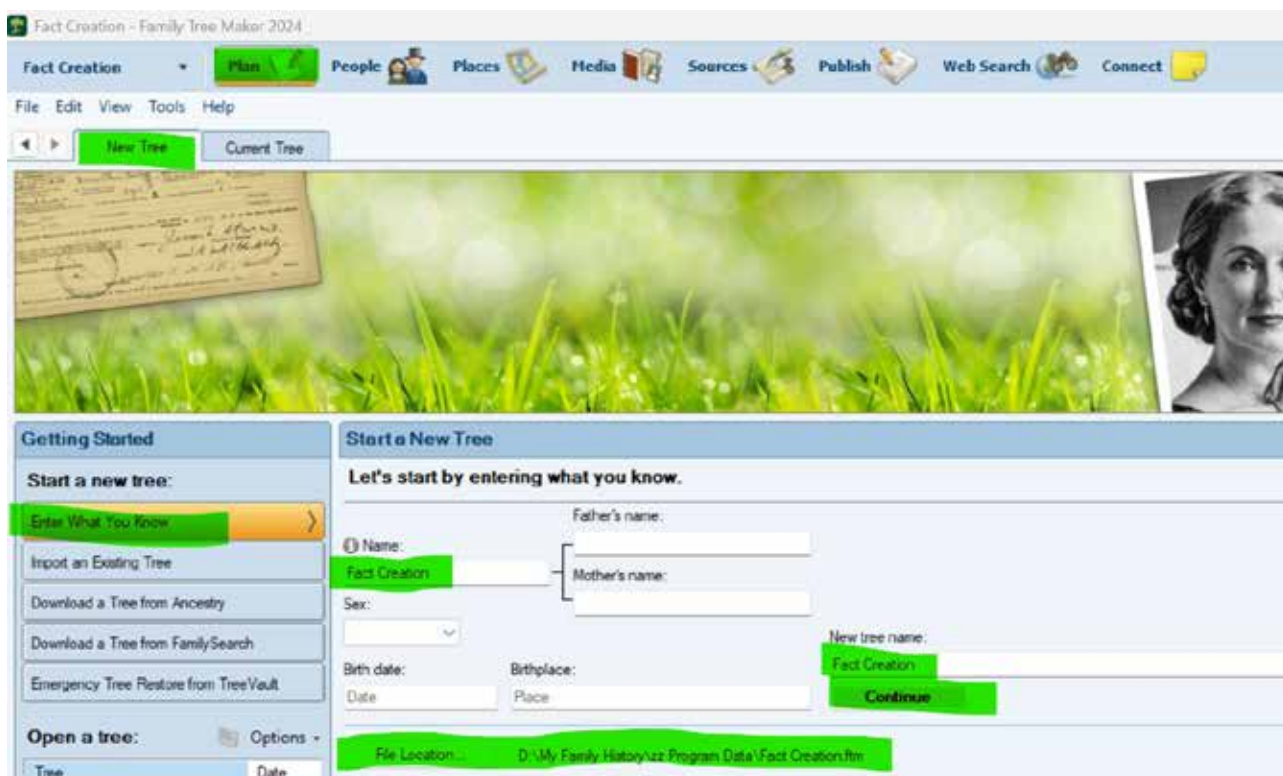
Fact Creation - Family Tree Maker 2024

Fact Creation Plan People Places Media Sources Publish Web Search Connect

File Edit View Tools Help

New Tree Current Tree

Getting Started

Start a new tree:

Enter What You Know

Import an Existing Tree

Download a Tree from Ancestry

Download a Tree from FamilySearch

Emergency Tree Restore from TreeVault

Open a tree: Options

Tree Date

Start a New Tree

Let's start by entering what you know.

Name:
Fact Creation

Father's name:

Mother's name:

Sex:

Birth date:
Date

Birthplace:
Place

New tree name:
Fact Creation

Continue

File Location... D:\My Family History\zz Program Data\Fact Creation.ftm